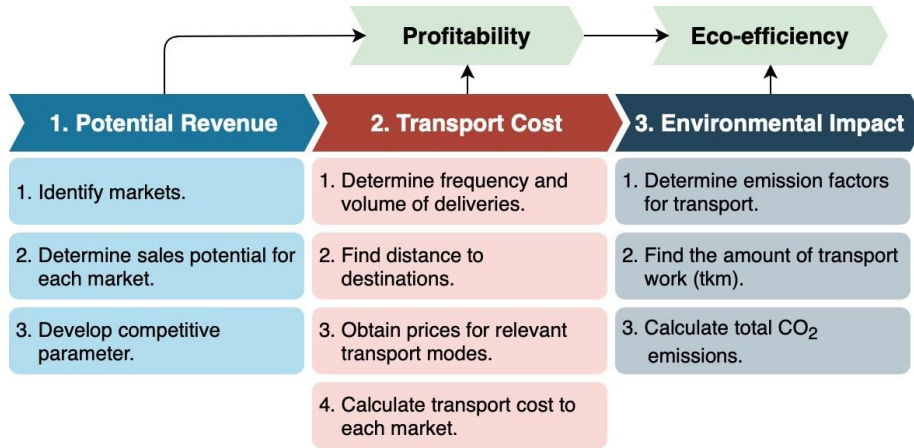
Profitability

Eco-efficiency

1. Potential Revenue

1. Identify markets.

2. Determine sales potential for each market.

3. Develop competitive parameter.

2. Transport Cost

1. Determine frequency and volume of deliveries.

2. Find distance to destinations.

3. Obtain prices for relevant transport modes.

4. Calculate transport cost to each market.

3. Environmental Impact

1. Determine emission factors for transport.

2. Find the amount of transport work (tkm).

3. Calculate total $CO_2$ emissions.